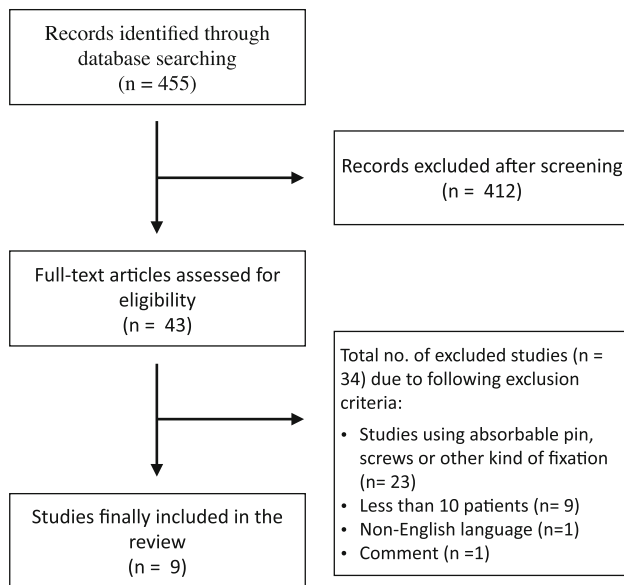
Records identified through database searching
(n = 455)

Records excluded after screening
(n = 412)

Full-text articles assessed for eligibility
(n = 43)

Total no. of excluded studies (n = 34) due to following exclusion criteria:

• Studies using absorbable pin, screws or other kind of fixation (n= 23)
• Less than 10 patients (n= 9)
• Non-English language (n=1)
• Comment (n =1)

Studies finally included in the review
(n = 9)